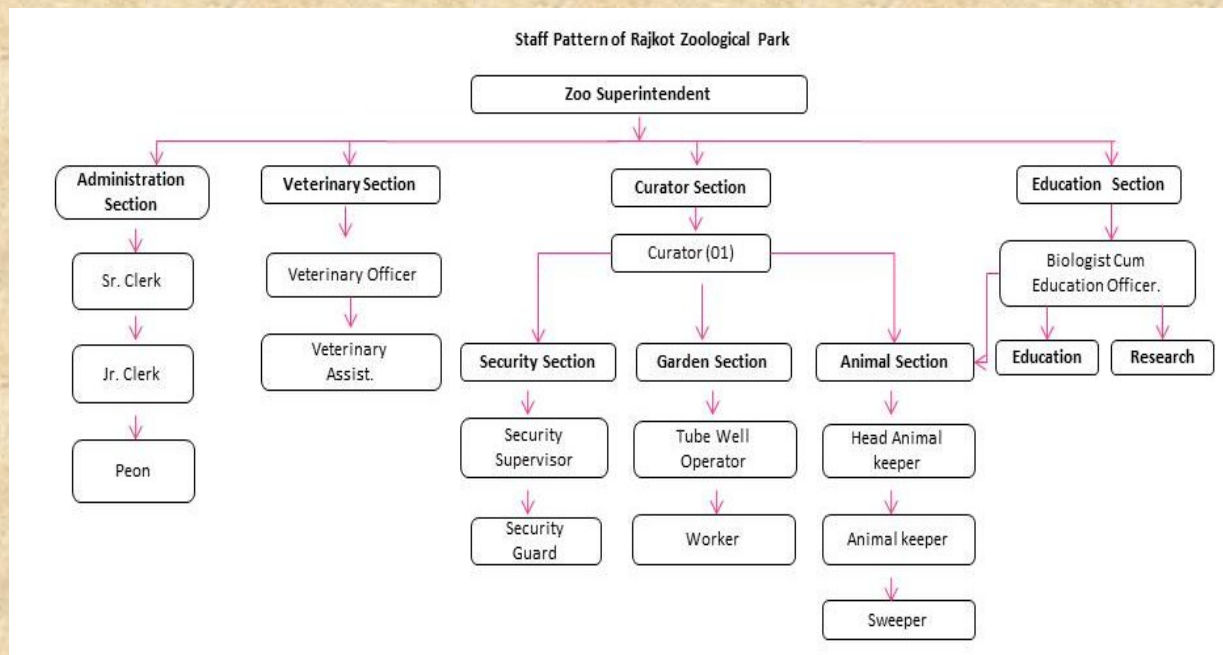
Staff Pattern of Rajkot Zoological Park

Zoo Superintendent

Administration Section

Sr. Clerk

Jr. Clerk

Peon

Veterinary Section

Veterinary Officer

Veterinary Assist.

Curator Section

Curator (01)

Security Section

Security Supervisor

Security Guard

Garden Section

Tube Well Operator

Worker

Animal Section

Head Animal keeper

Animal keeper

Sweeper

Education Section

Biologist Cum Education Officer.

Education

Research